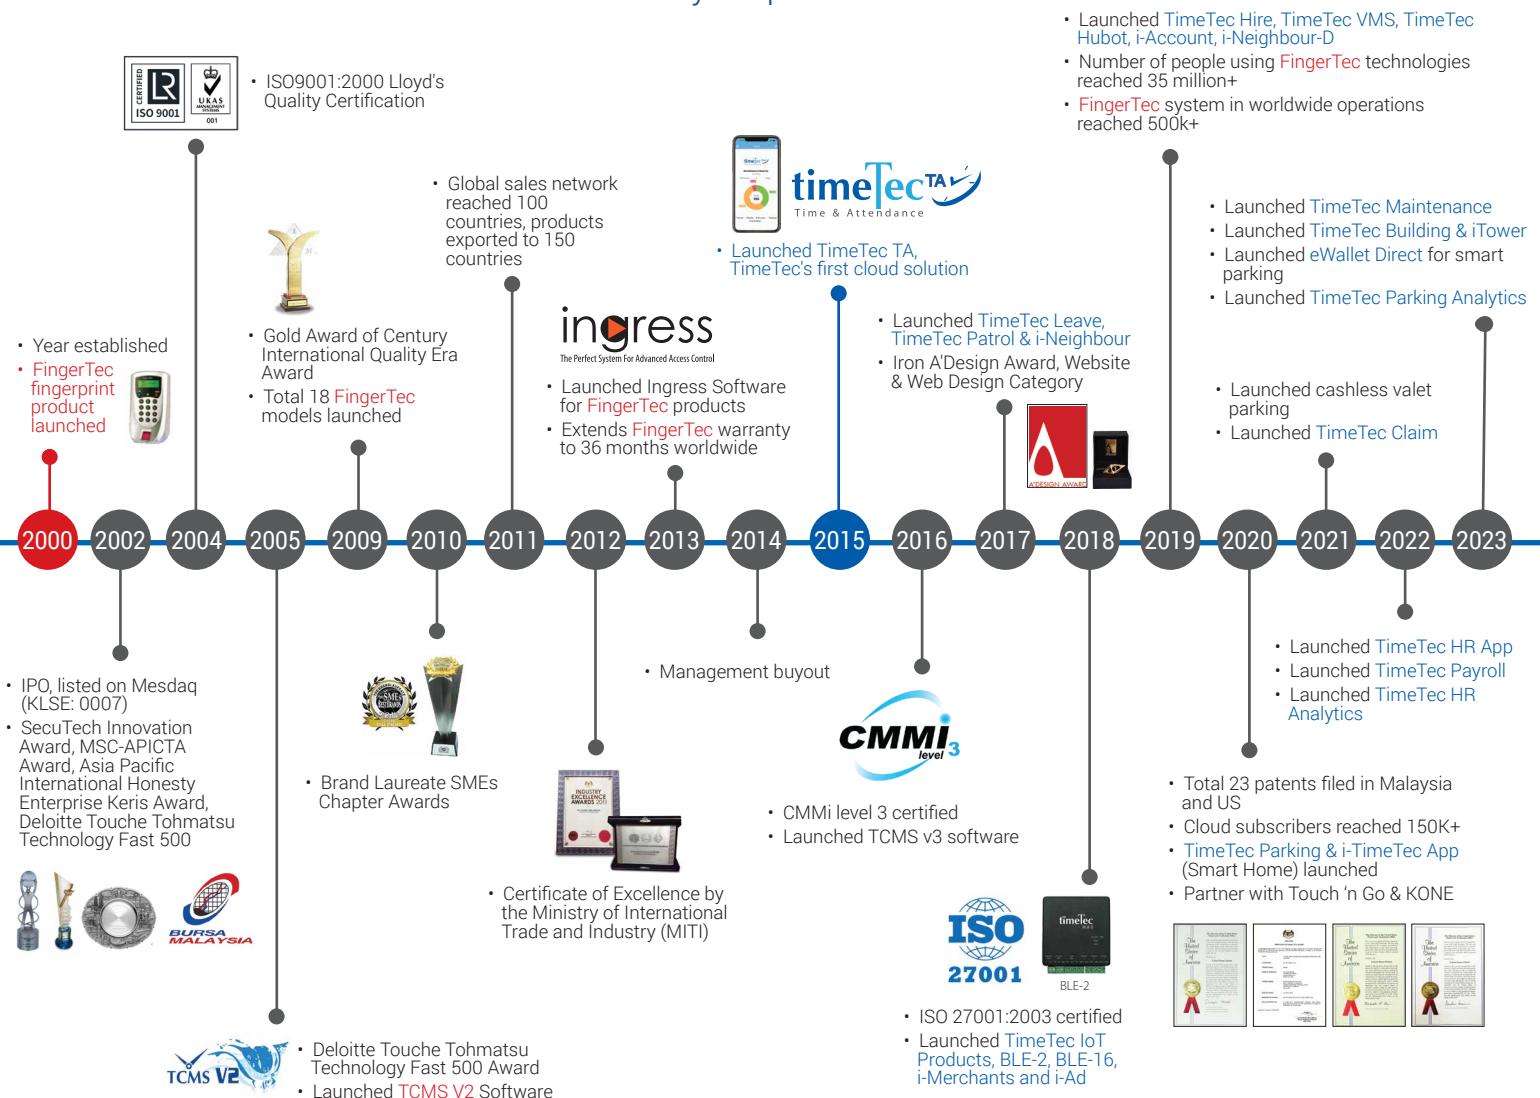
• Launched TimeTec Hire, TimeTec VMS, TimeTec Hubot, i-Account, i-Neighbour-D
• Number of people using FingerTec technologies reached 35 million+
• FingerTec system in worldwide operations reached 500k+

CERTIFIED ISO 9001 UKAS MANAGEMENT SYSTEMS 001

• ISO9001:2000 Lloyd's Quality Certification

• Global sales network reached 100 countries, products exported to 150 countries

timeTec TA Time & Attendance

• Launched TimeTec TA, TimeTec's first cloud solution

• Launched TimeTec Maintenance
• Launched TimeTec Building & iTower
• Launched eWallet Direct for smart parking
• Launched TimeTec Parking Analytics

ingress
The Perfect System For Advanced Access Control

• Launched Ingress Software for FingerTec products
• Extends FingerTec warranty to 36 months worldwide

• Gold Award of Century International Quality Era Award
• Total 18 FingerTec models launched

• Year established
• FingerTec fingerprint product launched

• Launched TimeTec Leave, TimeTec Patrol & i-Neighbour
• Iron A'Design Award, Website & Web Design Category

A'DESIGN AWARD

• Launched cashless valet parking
• Launched TimeTec Claim

2000 2002 2004 2005 2009 2010 2011 2012 2013 2014 2015 2016 2017 2018 2019 2020 2021 2022 2023

• IPO, listed on Mesdaq (KLSE: 0007)
• SecuTech Innovation Award, MSC-APICTA Award, Asia Pacific International Honesty Enterprise Keris Award, Deloitte Touche Tohmatsu Technology Fast 500

BURSA MALAYSIA

• Brand Laureate SMEs Chapter Awards

• Management buyout

INDUSTRY EXCELLENCE AWARDS 2011

• Certificate of Excellence by the Ministry of International Trade and Industry (MITI)

CMMI level 3

• CMMi level 3 certified
• Launched TCMS v3 software

• Launched TimeTec HR App
• Launched TimeTec Payroll
• Launched TimeTec HR Analytics

• Total 23 patents filed in Malaysia and US
• Cloud subscribers reached 150K+
• TimeTec Parking & i-TimeTec App (Smart Home) launched
• Partner with Touch 'n Go & KONE

ISO 27001

timeTec
BLE-2

• ISO 27001:2003 certified
• Launched TimeTec IoT Products, BLE-2, BLE-16, i-Merchants and i-Ad

TCMS V2

• Deloitte Touche Tohmatsu Technology Fast 500 Award
• Launched TCMS V2 Software